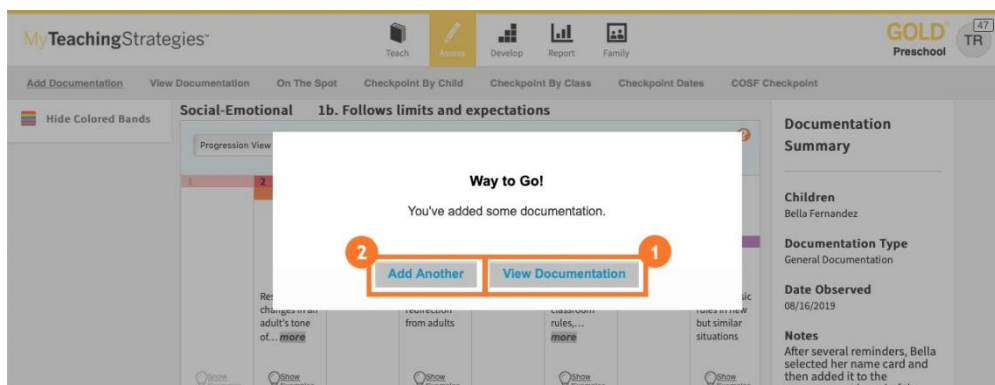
MyTeachingStrategies™

Teach Assess Develop Report Family

GOLD® Preschool

47 TR

Add Documentation View Documentation On The Spot Checkpoint By Child Checkpoint By Class Checkpoint Dates COSF Checkpoint

Hide Colored Bands

Social-Emotional 1b. Follows limits and expectations

Progression View

2

Way to Go!

You've added some documentation.

2 Add Another View Documentation 1

Res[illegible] changes in an adult's tone of... more

redirection from adults

classroom rules,... more

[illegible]sic rules in new but similar situations

Show

Show

Show

Show

Show

Documentation Summary

Children
Bella Fernandez

Documentation Type
General Documentation

Date Observed
08/16/2019

Notes
After several reminders, Bella selected her name card and then added it to the